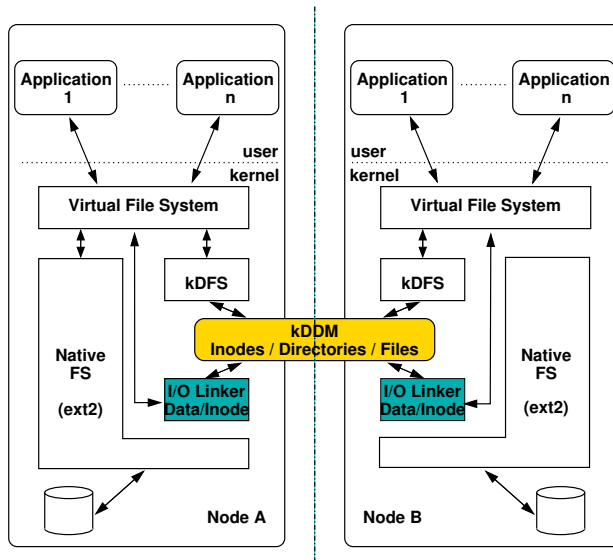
Application 1

Application n

user

kernel

Virtual File System

kDFS

Native FS

(ext2)

I/O Linker Data/Inode

Node A

kDDM Inodes / Directories / Files

Application 1

Application n

user

kernel

Virtual File System

kDFS

I/O Linker Data/Inode

Native FS

(ext2)

Node B